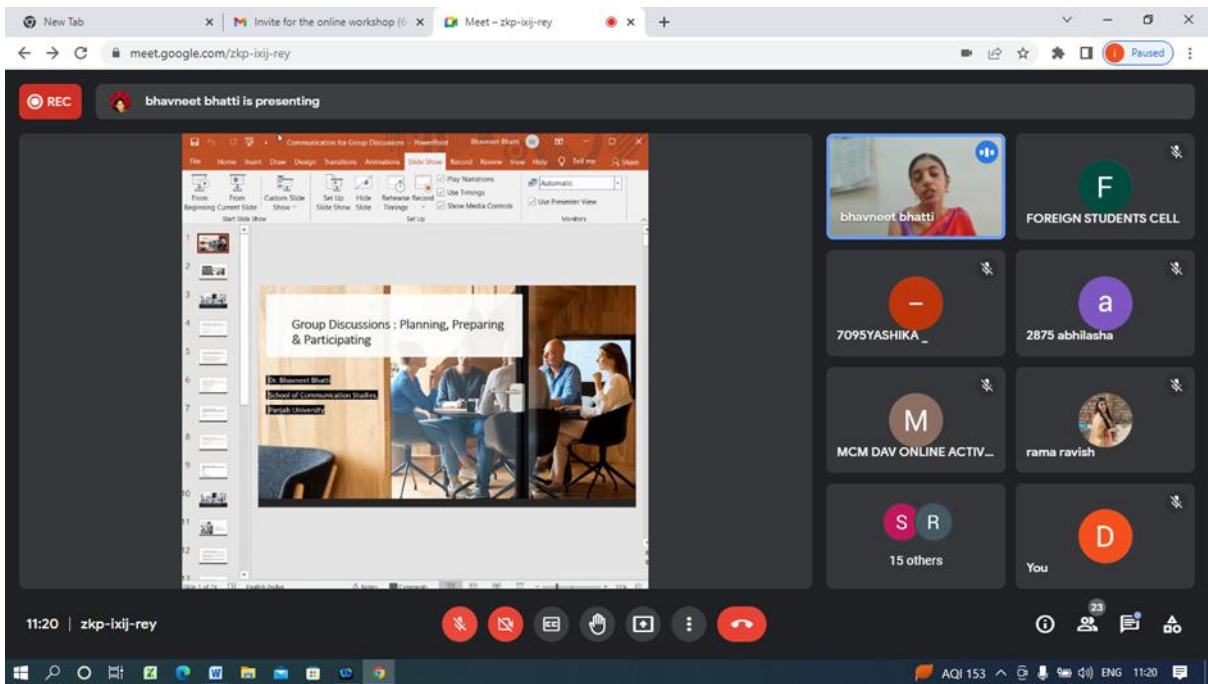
New Tab
Invite for the online workshop
Meet – zkp-ixij-rey
meet.google.com/zkp-ixij-rey
Paused

REC
bhavneet bhatti is presenting

Communication for Group Discussions - PowerPoint
Bhavneet Bhatti
File Home Insert Draw Design Transitions Animations Slide Show Record Review View Help Tell me Share
From Beginning From Current Slide Custom Slide Show Start Slide Show
Set Up Slide Show Hide Slide Rehearse Timings Record Set Up
Play Narrations Use Timings Show Media Controls
Automatic Use Presenter View Monitors

Group Discussions : Planning, Preparing & Participating
Dr. Bhavneet Bhatti
School of Communication Studies,
Panjab University

1 2 3 4 5 6 7 8 9 10 11 12

bhavneet bhatti
F
FOREIGN STUDENTS CELL
–
7095YASHIKA _
a
2875 abhilasha
M
MCM DAV ONLINE ACTIV...
rama ravish
S R
15 others
D
You

11:20 | zkp-ixij-rey
23

AQI 153 ENG 11:20